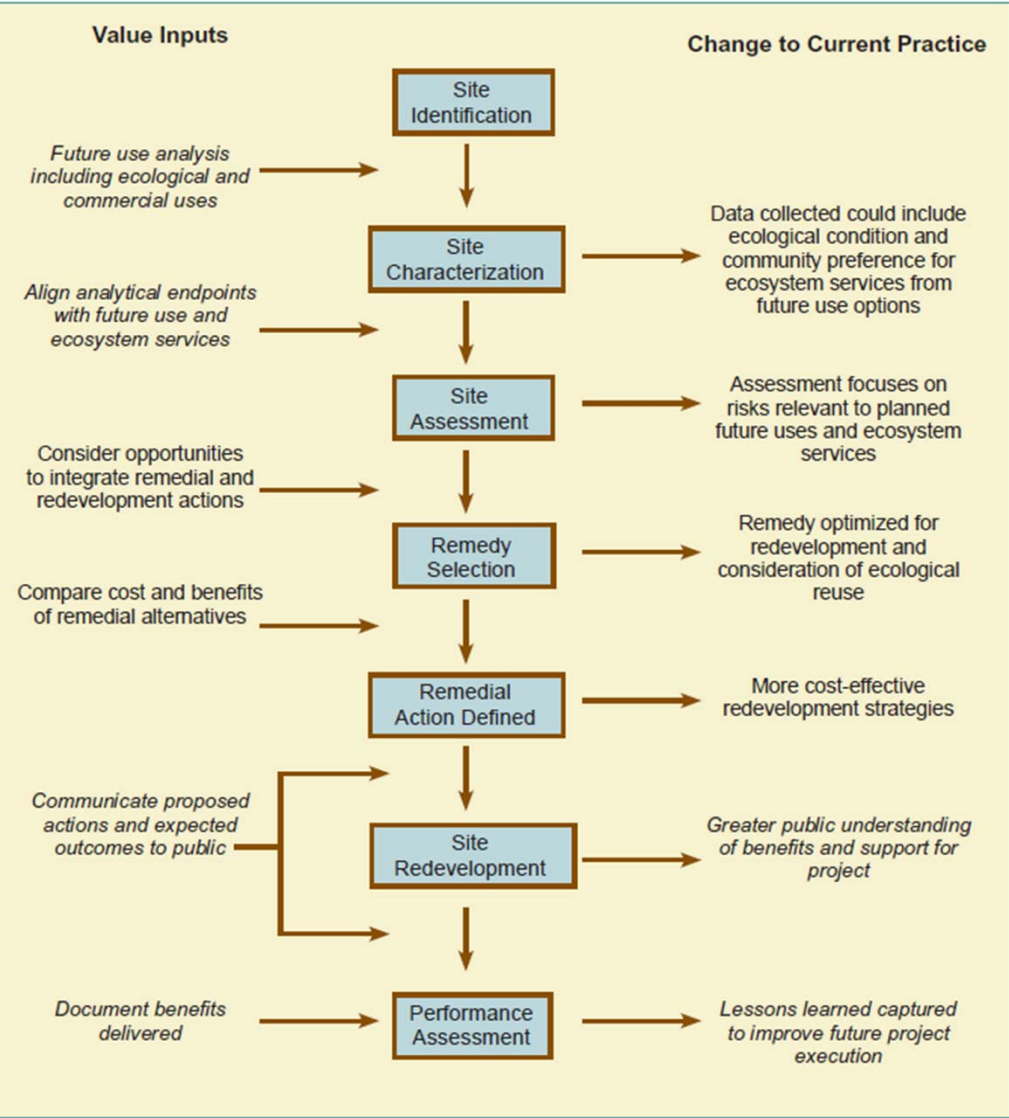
Value Inputs

Change to Current Practice

Site Identification

Future use analysis including ecological and commercial uses

Site Characterization

Data collected could include ecological condition and community preference for ecosystem services from future use options

Align analytical endpoints with future use and ecosystem services

Site Assessment

Assessment focuses on risks relevant to planned future uses and ecosystem services

Consider opportunities to integrate remedial and redevelopment actions

Remedy Selection

Remedy optimized for redevelopment and consideration of ecological reuse

Compare cost and benefits of remedial alternatives

Remedial Action Defined

More cost-effective redevelopment strategies

Communicate proposed actions and expected outcomes to public

Site Redevelopment

Greater public understanding of benefits and support for project

Document benefits delivered

Performance Assessment

Lessons learned captured to improve future project execution